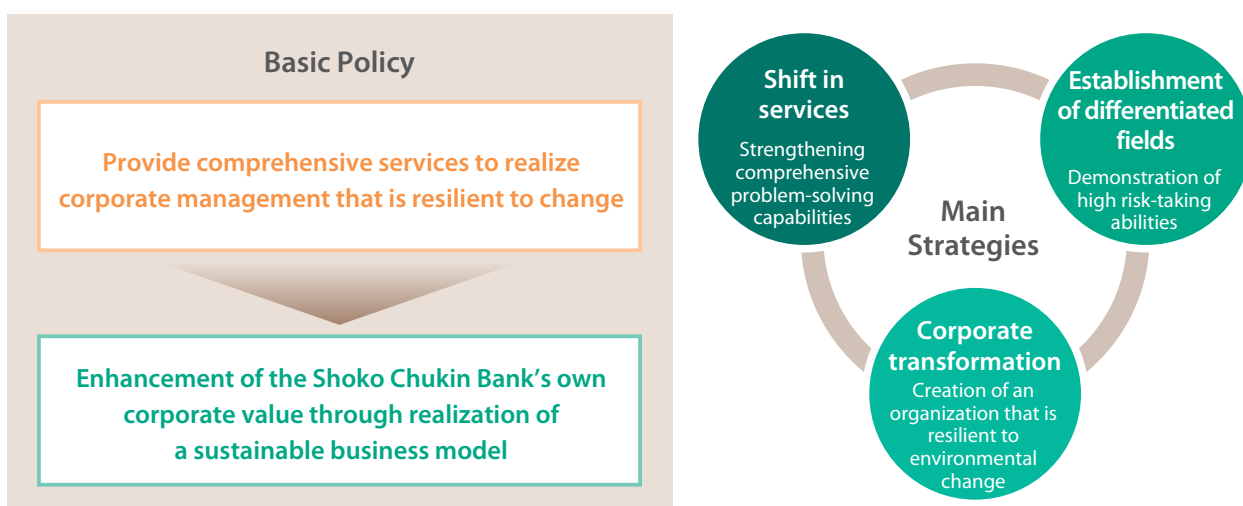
Basic Policy

Provide comprehensive services to realize corporate management that is resilient to change

Enhancement of the Shoko Chukin Bank's own corporate value through realization of a sustainable business model

Shift in services
Strengthening comprehensive problem-solving capabilities

Establishment of differentiated fields
Demonstration of high risk-taking abilities

Main Strategies

Corporate transformation
Creation of an organization that is resilient to environmental change